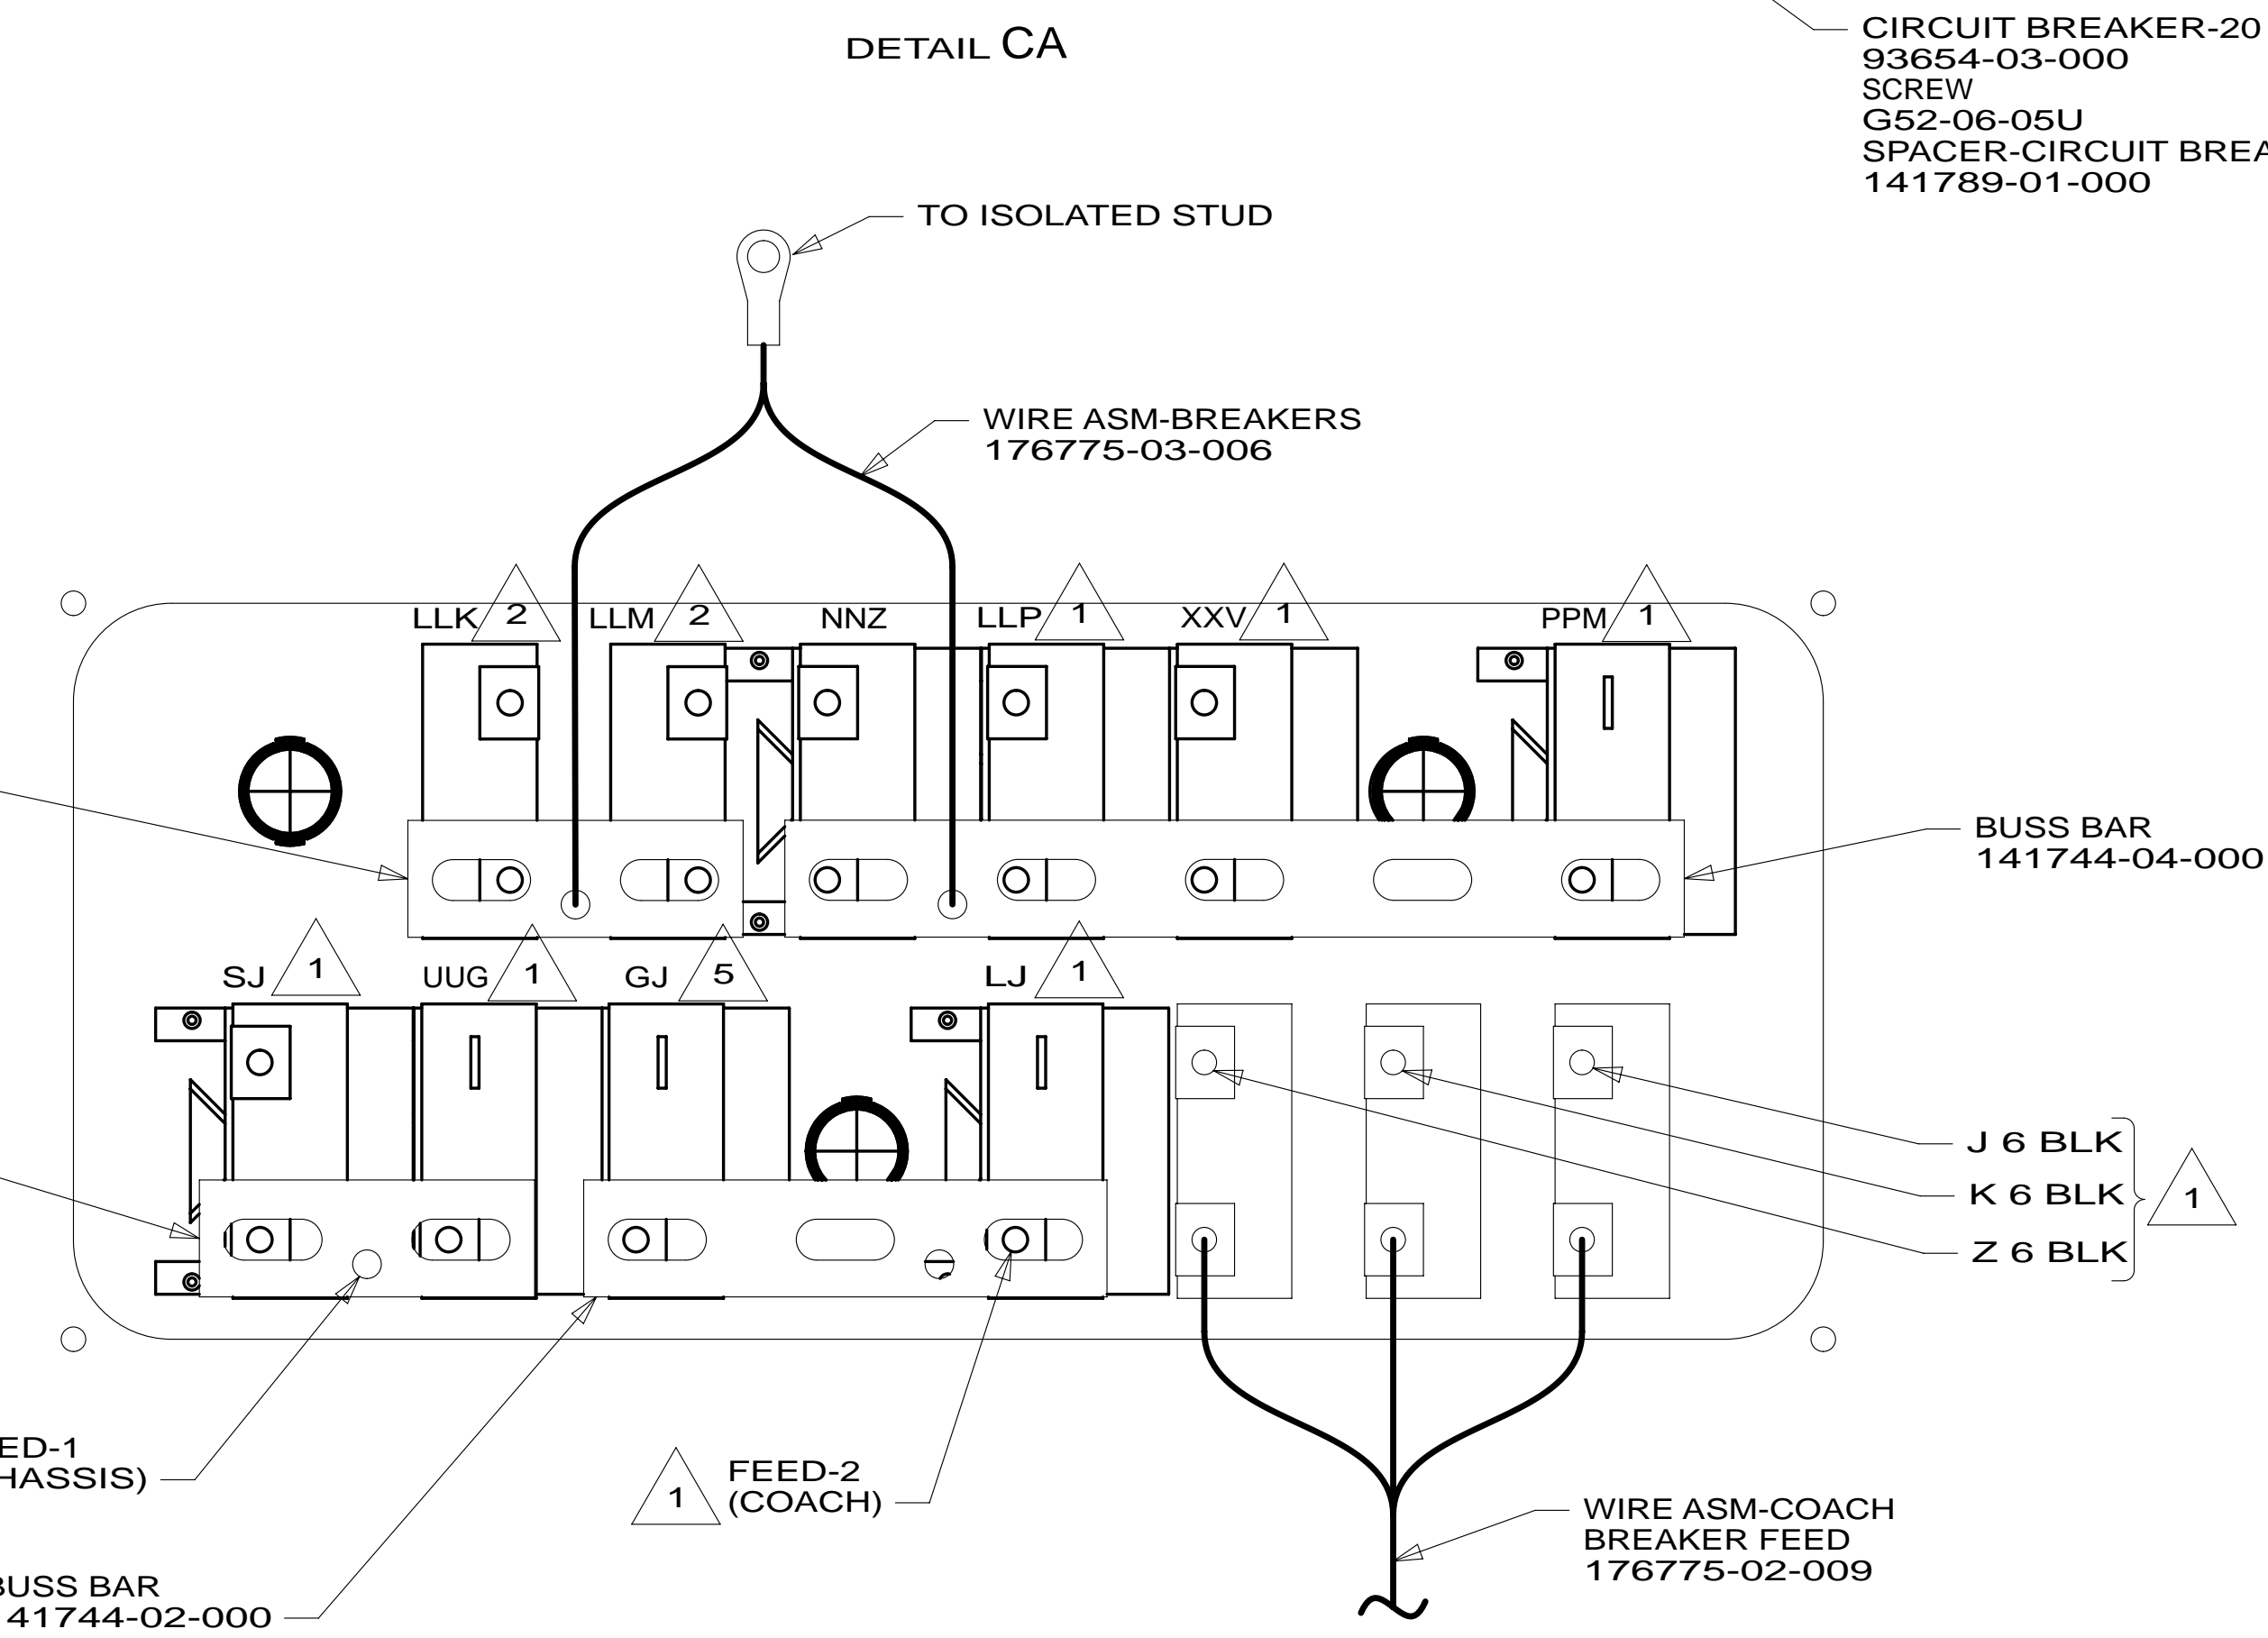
DETAIL CA

CIRCUIT BREAKER-20
93654-03-000
SCREW
G52-06-05U
SPACER-CIRCUIT BREA
141789-01-000

TO ISOLATED STUD

WIRE ASM-BREAKERS
176775-03-006

LLK 2 LLM 2 NNZ LLP 1 XXV 1 PPM 1

BUSS BAR
141744-04-000

SJ 1 UUG 1 GJ 5 LJ 1

J 6 BLK
K 6 BLK
Z 6 BLK
1

ED-1
HASSIS)

1 FEED-2
(COACH)

WIRE ASM-COACH
BREAKER FEED
176775-02-009

BUSS BAR
41744-02-000